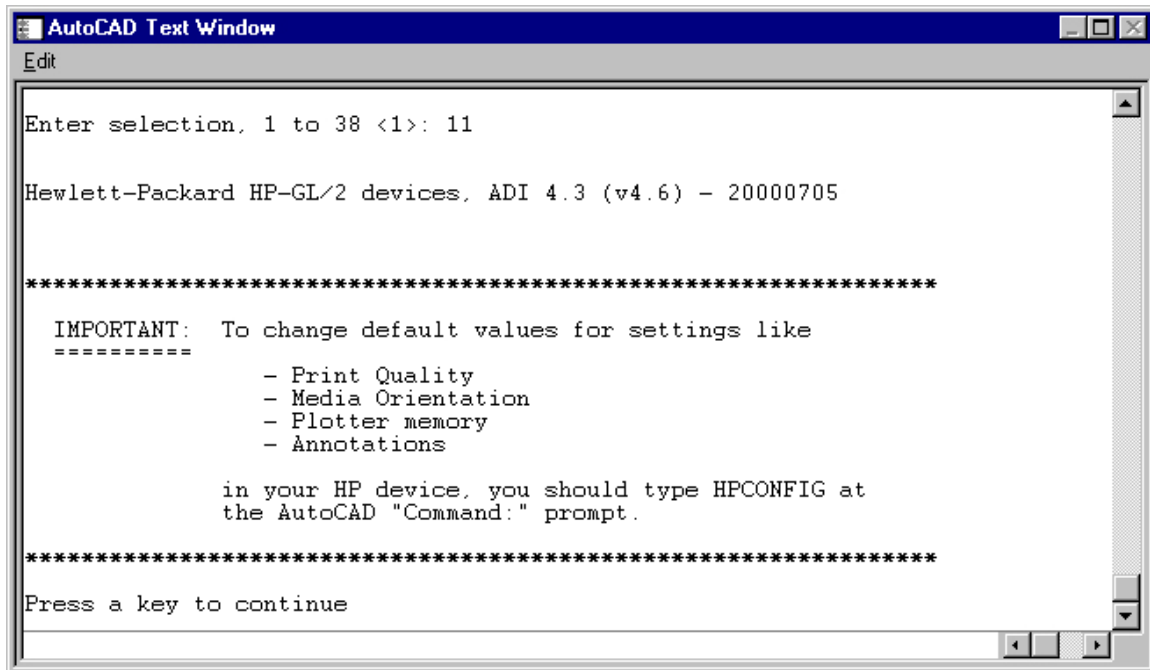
AutoCAD Text Window
Edit

Enter selection, 1 to 38 <1>: 11

Hewlett-Packard HP-GL/2 devices, ADI 4.3 (v4.6) - 20000705

**************************************************************

IMPORTANT: To change default values for settings like
==========
- Print Quality
- Media Orientation
- Plotter memory
- Annotations

in your HP device, you should type HPCONFIG at the AutoCAD "Command:" prompt.

**************************************************************

Press a key to continue